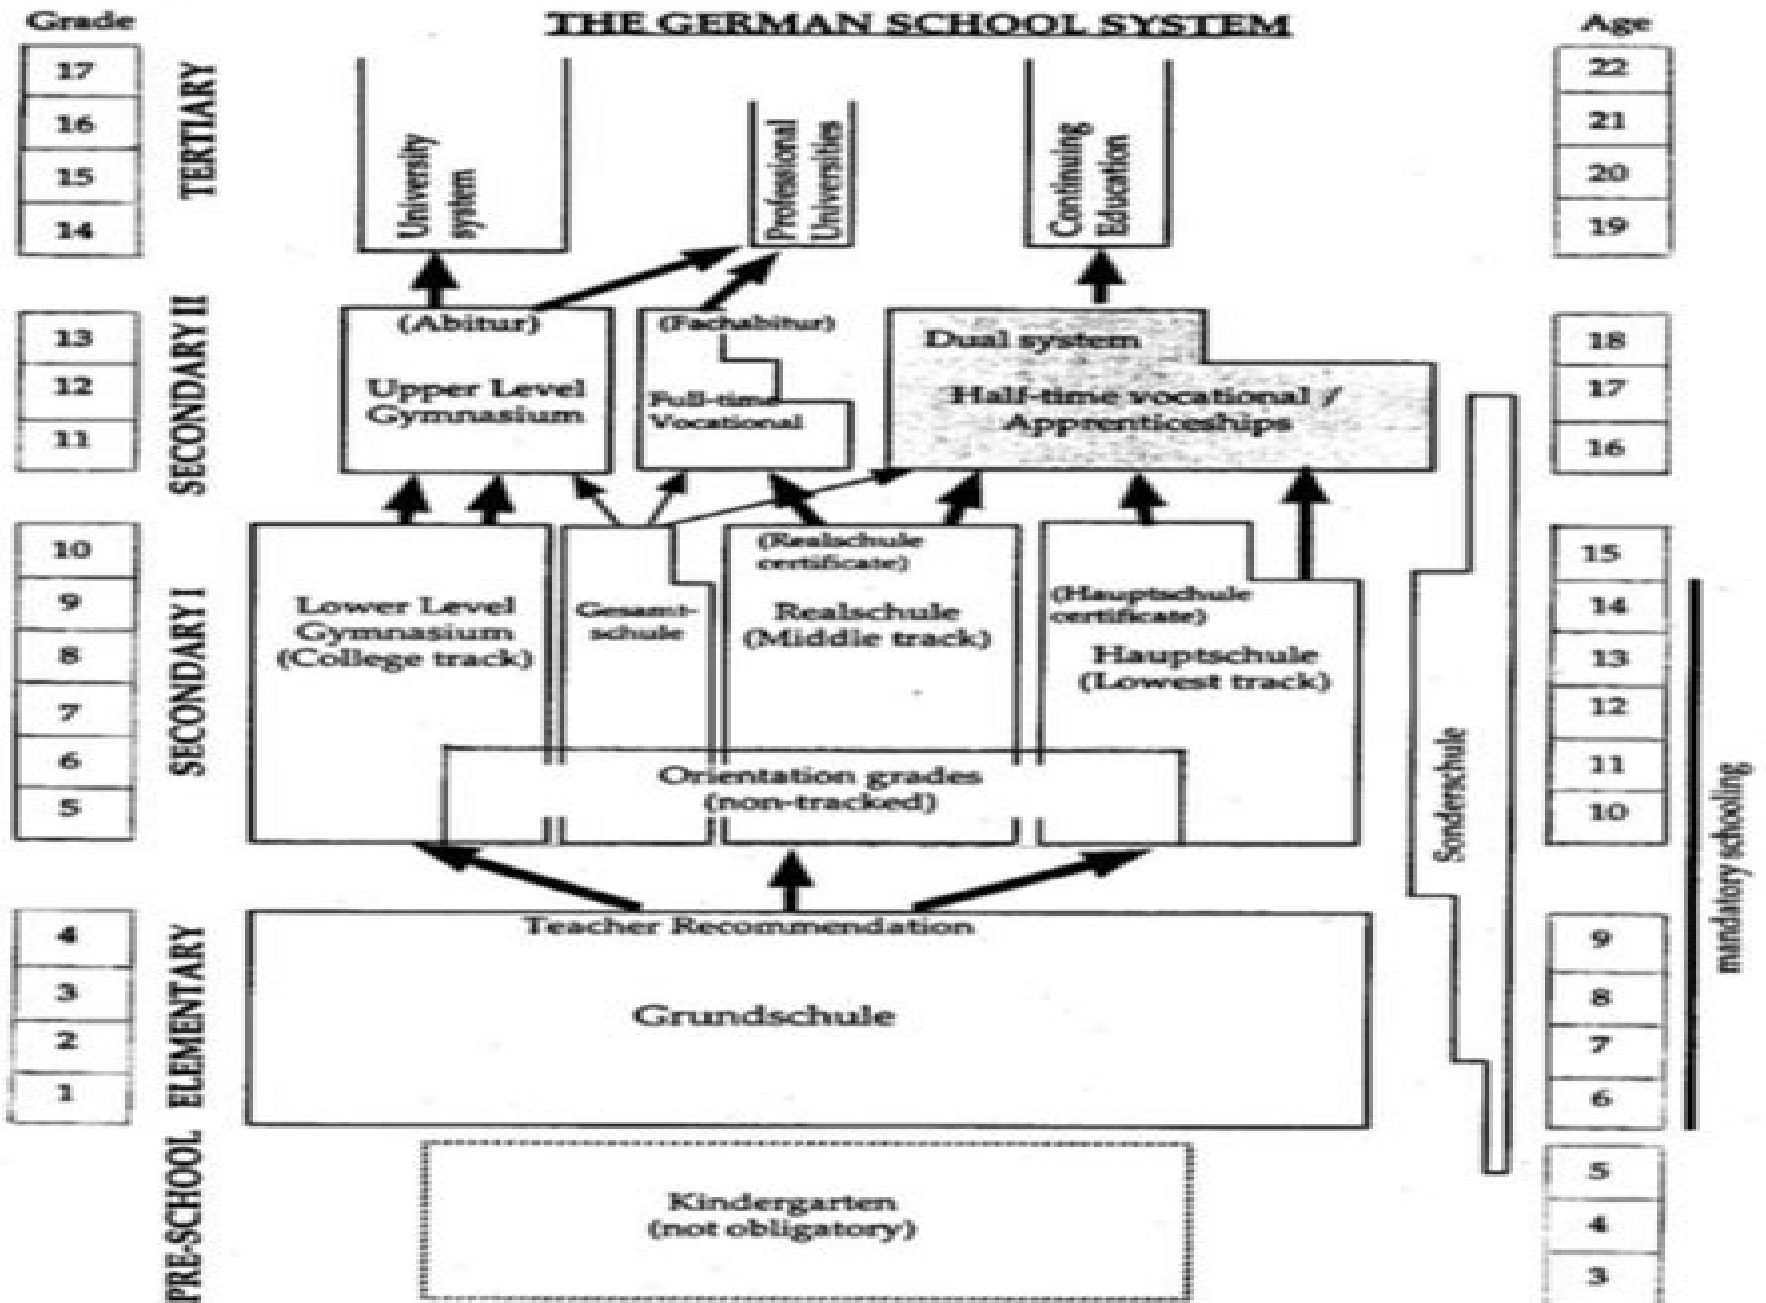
Grade

THE GERMAN SCHOOL SYSTEM

Age

17
16
15
14

TERTIARY

University system

Professional Universities

Continuing Education

22
21
20
19

13
12
11

SECONDARY II

(Abitur)
Upper Level Gymnasium

(Fachabitur)
Full-time Vocational

Dual system
Half-time vocational / Apprenticeships

18
17
16

10
9
8
7
6
5

SECONDARY I

Lower Level Gymnasium (College track)

Gesamtschule

(Realschule certificate)
Realschule (Middle track)

(Hauptschule certificate)
Hauptschule (Lowest track)

Orientation grades (non-tracked)

Sonderschule

15
14
13
12
11
10

mandatory schooling

4
3
2
1

ELEMENTARY

Teacher Recommendation

Grundschule

9
8
7
6

PRE-SCHOOL

Kindergarten (not obligatory)

5
4
3